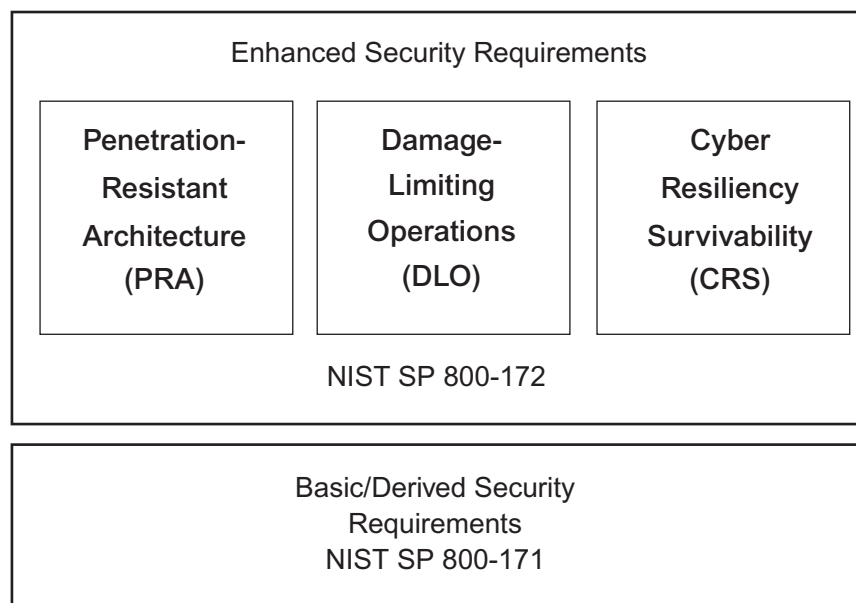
Enhanced Security Requirements

Penetration-Resistant Architecture (PRA)

Damage-Limiting Operations (DLO)

Cyber Resiliency Survivability (CRS)

NIST SP 800-172

Basic/Derived Security Requirements
NIST SP 800-171